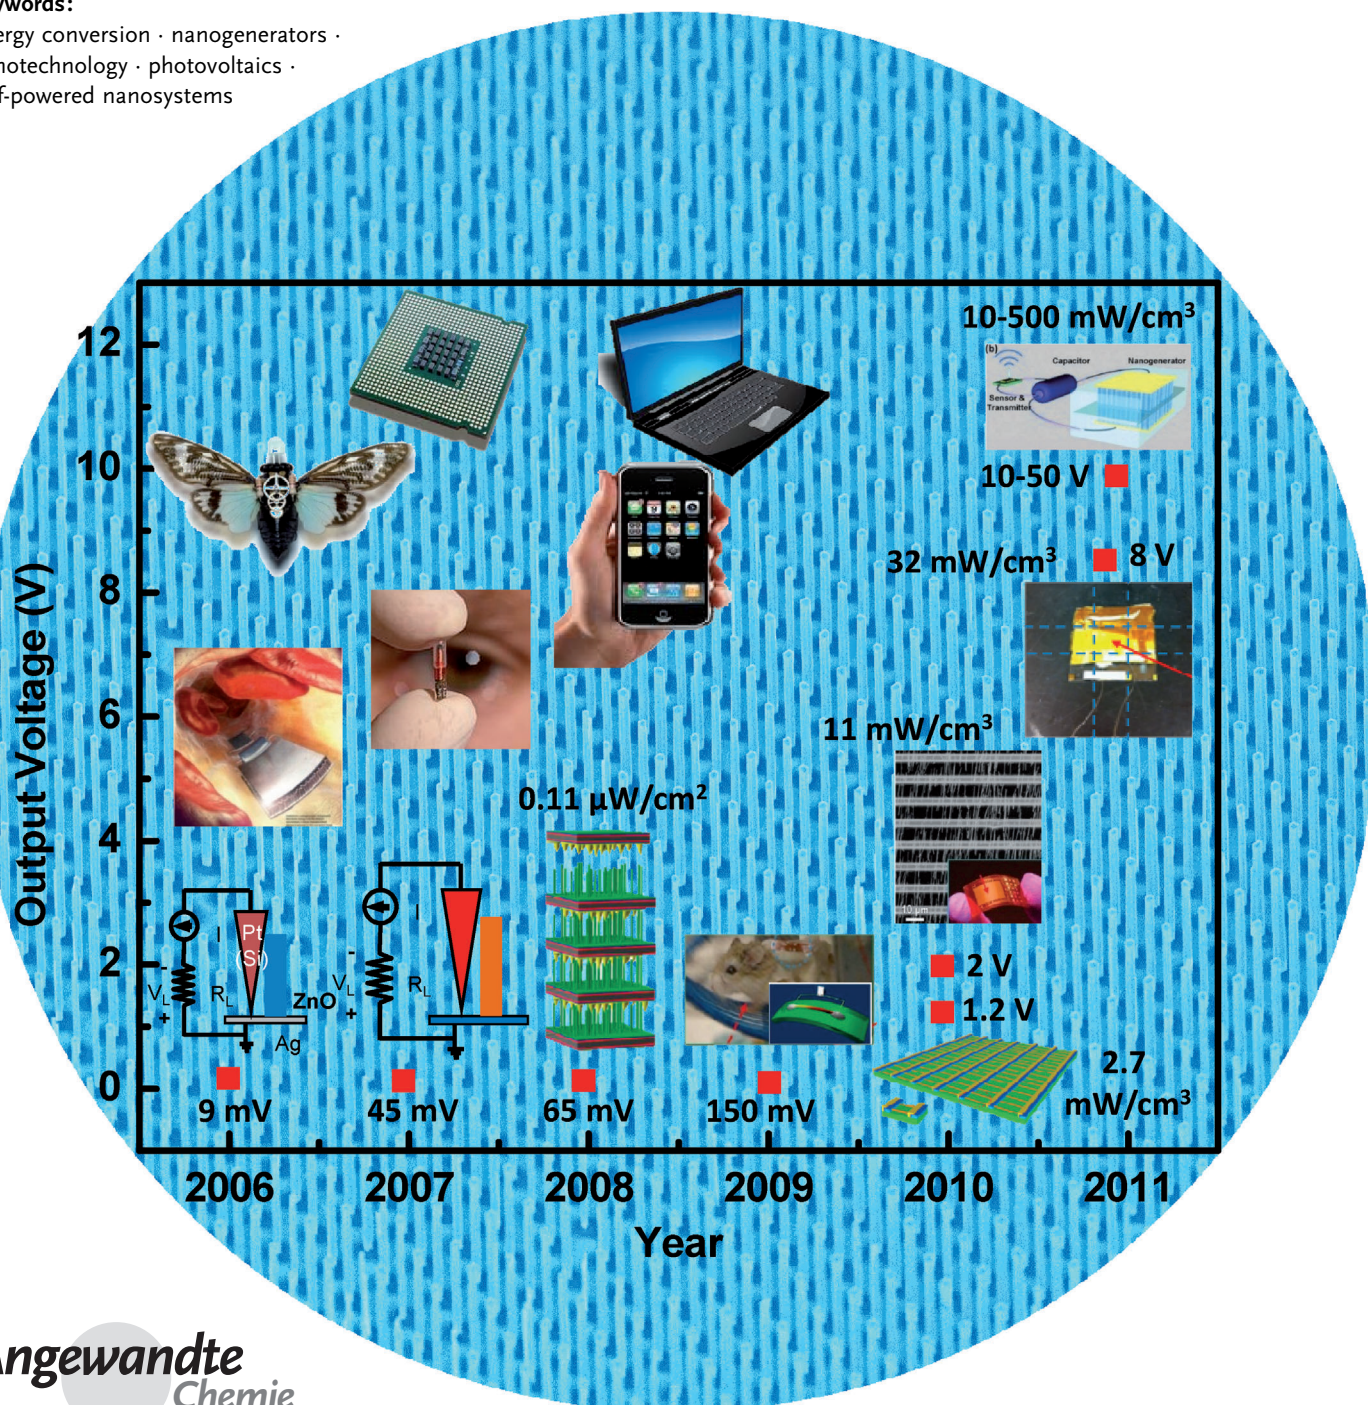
words:
ergy conversion · nanogenerators · notechnology · photovoltaics · f-powered nanosystems

10-500 mW/cm³

(b)
Capacitor
Nanogenerator
Sensor & Transmitter

10-50 V

32 mW/cm³

8 V

11 mW/cm³

0.11 µW/cm²

2 V

1.2 V

2.7 mW/cm³

I
Pt (Si)
$V_L$
$R_L$
ZnO
Ag
- +

I
$V_L$
$R_L$
- +

9 mV
45 mV
65 mV
150 mV

12
10
8
6
4
2
0

Output Voltage (V)

2006
2007
2008
2009
2010
2011

Year

ngewandte
Chemie